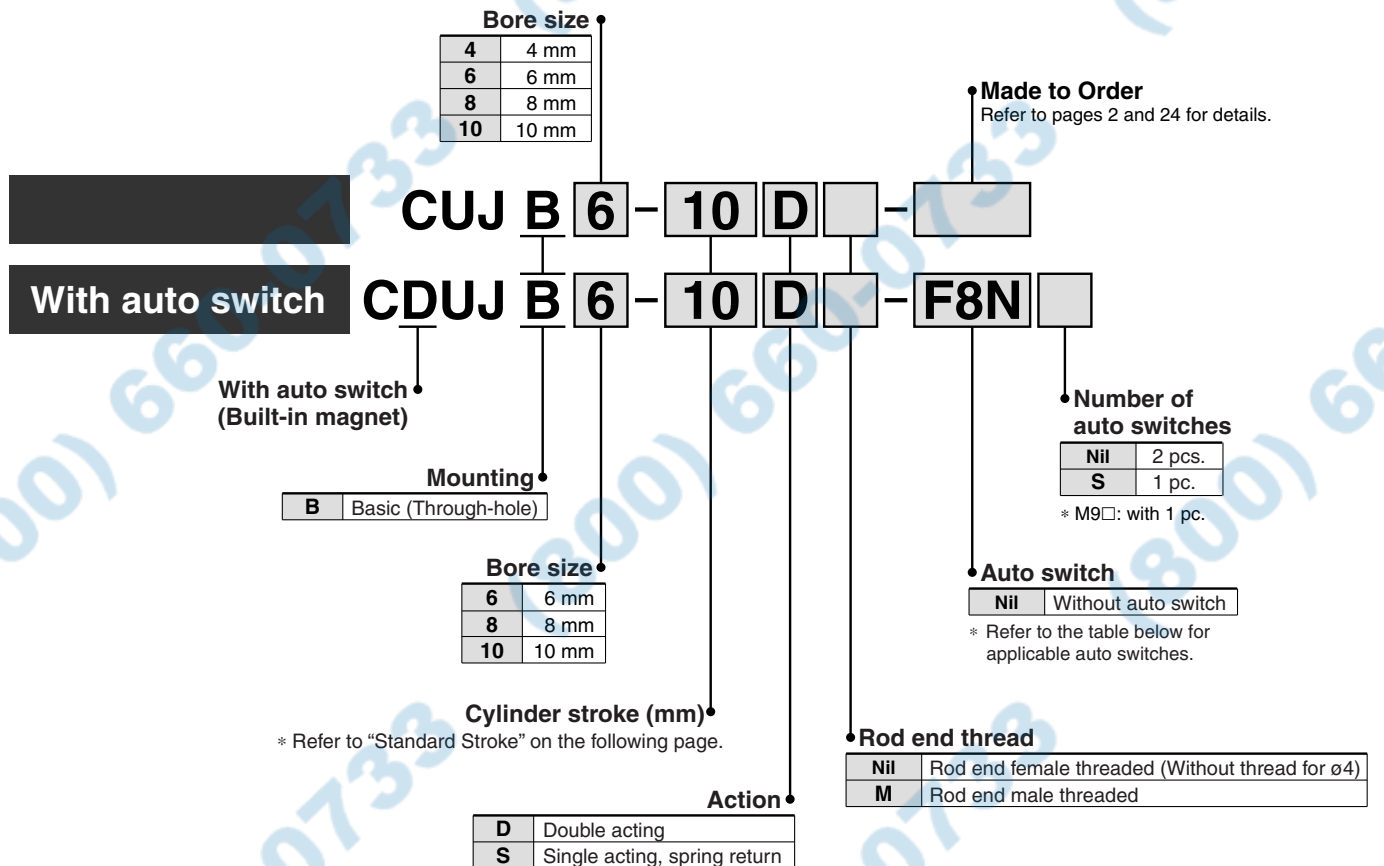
Bore size

| 4 | 4 mm |
|---|---|
| 6 | 6 mm |
| 8 | 8 mm |
| 10 | 10 mm |

Made to Order
Refer to pages 2 and 24 for details.

CUJ B 6 – 10 D –

With auto switch CDUJ B 6 – 10 D – F8N

With auto switch (Built-in magnet)

Number of auto switches

| Nil | 2 pcs. |
|---|---|
| S | 1 pc. |

∗ M9□: with 1 pc.

Mounting

| B | Basic (Through-hole) |
|---|---|

Bore size

| 6 | 6 mm |
|---|---|
| 8 | 8 mm |
| 10 | 10 mm |

Auto switch

| Nil | Without auto switch |
|---|---|

∗ Refer to the table below for applicable auto switches.

Cylinder stroke (mm)
∗ Refer to “Standard Stroke” on the following page.

Rod end thread

| Nil | Rod end female threaded (Without thread for ø4) |
|---|---|
| M | Rod end male threaded |

Action

| D | Double acting |
|---|---|
| S | Single acting, spring return |